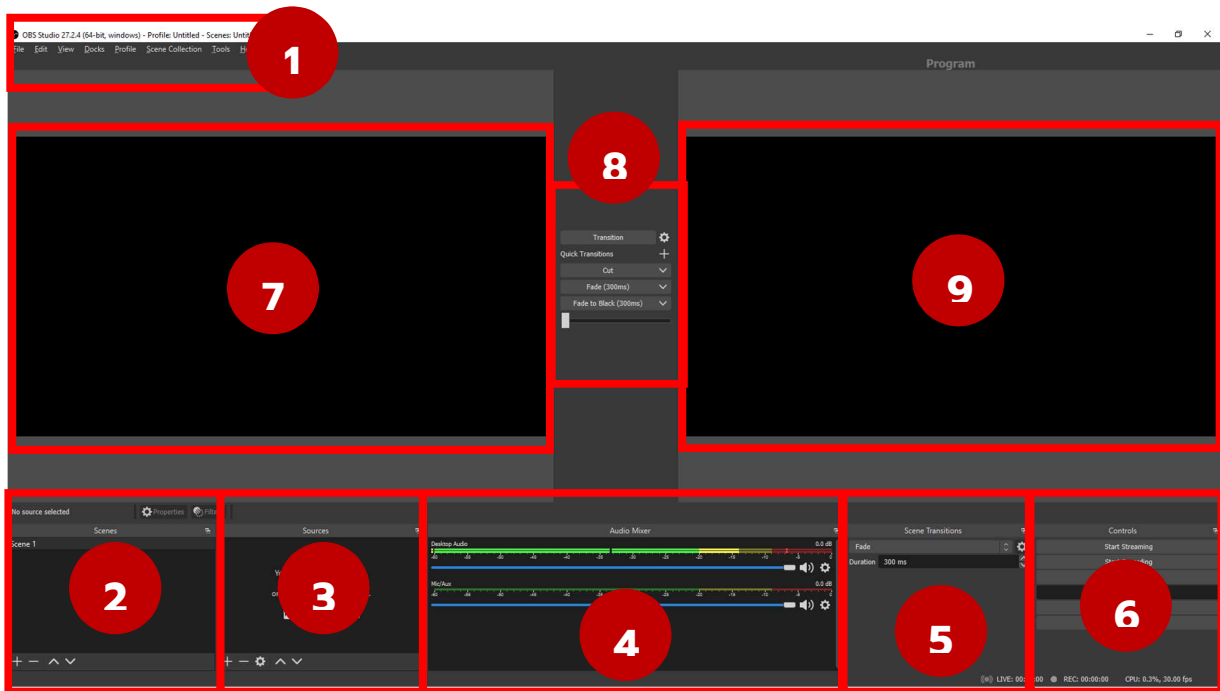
OBS Studio 27.2.4 (64-bit, windows) - Profile: Untitled - Scenes: Unti

File Edit View Docks Profile Scene Collection Tools H

1

Program

8

Transition

Quick Transitions

Cut

Fade (300ms)

Fade to Black (300ms)

7

9

No source selected

Properties

Filt

Scenes

Scene 1

2

Sources

3

Audio Mixer

Desktop Audio

0.0 dB

Mic/Aux

0.0 dB

4

Scene Transitions

Fade

Duration 300 ms

5

Controls

Start Streaming

6

LIVE: 00:00:00

REC: 00:00:00

CPU: 0.3%, 30.00 fps